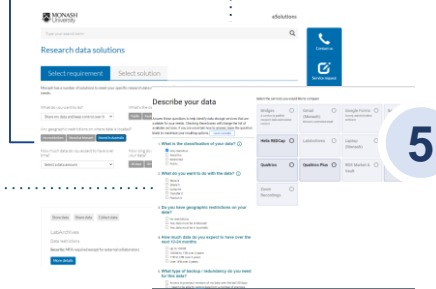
MONASH University

eSolutions

Research data solutions

Contact us

Service request

Select requirement

Select solution

What do you want to do?

Store data

Describe your data

What is the classification of your data?

What do you want to do with the data?

Do you have geographic restrictions on your data?

How much data do you expect to have over the next 12-24 months

What type of backup / redundancy do you need for this data?

Bridges

Gmail (Monash)

Google Forms (Monash)

Google Drive (Monash)

Helix REDCap

LabArchives

LaTrobe (Monash)

Qualtrics

Qualtrics Plus

RDS Market & Vault

Zoom Recordings

5

Share data

Store data

Collect data

LabArchives

More details